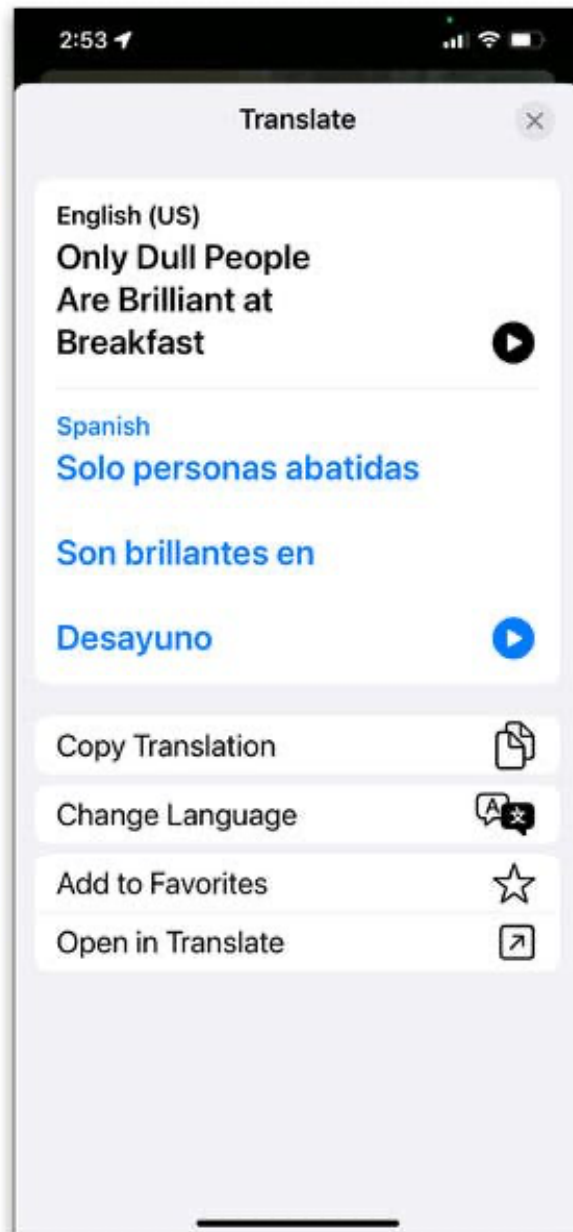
2:53

Translate

English (US)
Only Dull People Are Brilliant at Breakfast

Spanish
Solo personas abatidas

Son brillantes en

Desayuno

Copy Translation

Change Language

Add to Favorites

Open in Translate